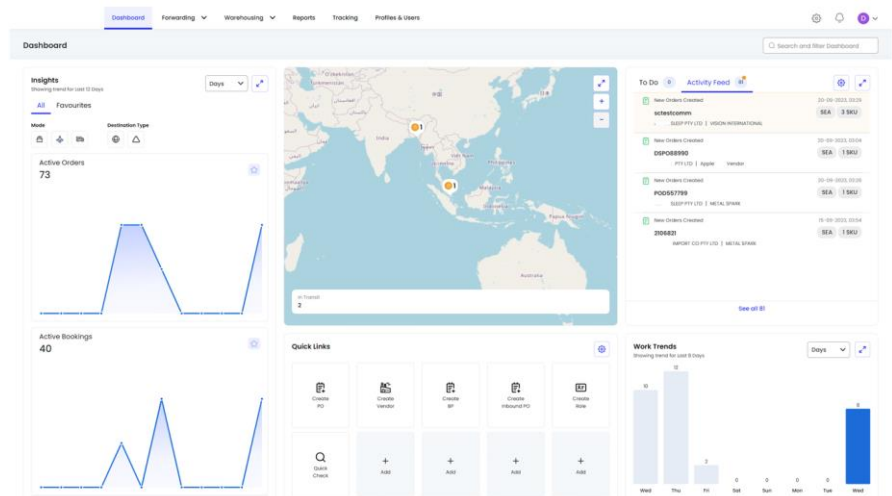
Dashboard Forwarding Warehousing Reports Tracking Profiles & Users

D

Dashboard

Search and filter Dashboard

Insights
Showing trend for Last 12 Days

Days

All Favourites

Mode

Destination Type

Active Orders
73

Active Bookings
40

1

1

India

Australia

In Transit
2

To Do 0 Activity Feed 81

New Orders Created
20-05-2023, 03:29
sctestcomm
SEA 3 SKU
SLEEP PTY LTD | VISION INTERNATIONAL

New Orders Created
20-05-2023, 03:04
DSPO88990
SEA 1 SKU
PTY LTD | Apple Vendor

New Orders Created
20-05-2023, 03:00
POD557799
SEA 1 SKU
SLEEP PTY LTD | METAL SPARK

New Orders Created
15-05-2023, 03:20
2106831
SEA 1 SKU
IMPORT CO PTY LTD | METAL SPARK

See all 81

Quick Links

Create PO

Create Vendor

Create BP

Create Inbound PO

Create Role

Quick Check

Add

Add

Add

Add

Work Trends
Showing trend for Last 8 Days

Days

10

12

2

0

0

0

0

9

Wed Thu Fri Sat Sun Mon Tue Wed